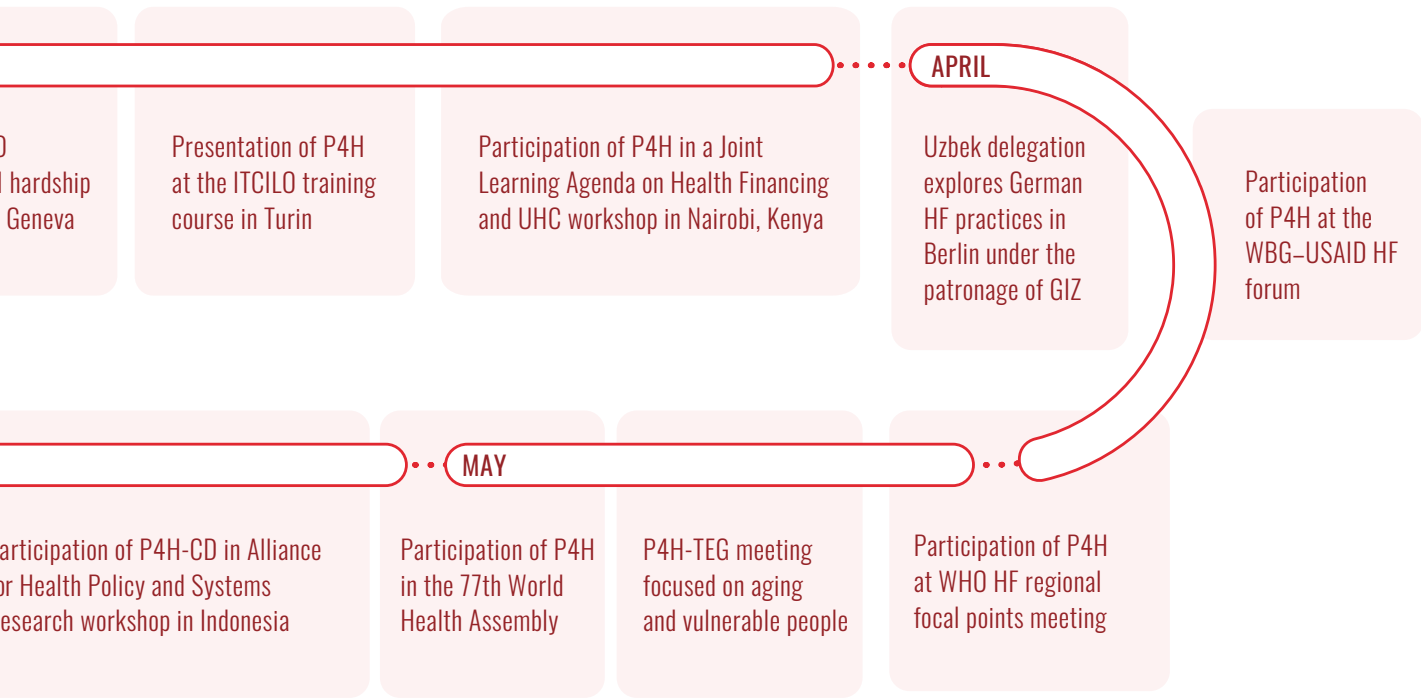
O
l hardship
Geneva

Presentation of P4H at the ITCILO training course in Turin

Participation of P4H in a Joint Learning Agenda on Health Financing and UHC workshop in Nairobi, Kenya

APRIL

Uzbek delegation explores German HF practices in Berlin under the patronage of GIZ

Participation of P4H at the WBG–USAID HF forum

articipation of P4H-CD in Alliance or Health Policy and Systems esearch workshop in Indonesia

MAY

Participation of P4H in the 77th World Health Assembly

P4H-TEG meeting focused on aging and vulnerable people

Participation of P4H at WHO HF regional focal points meeting